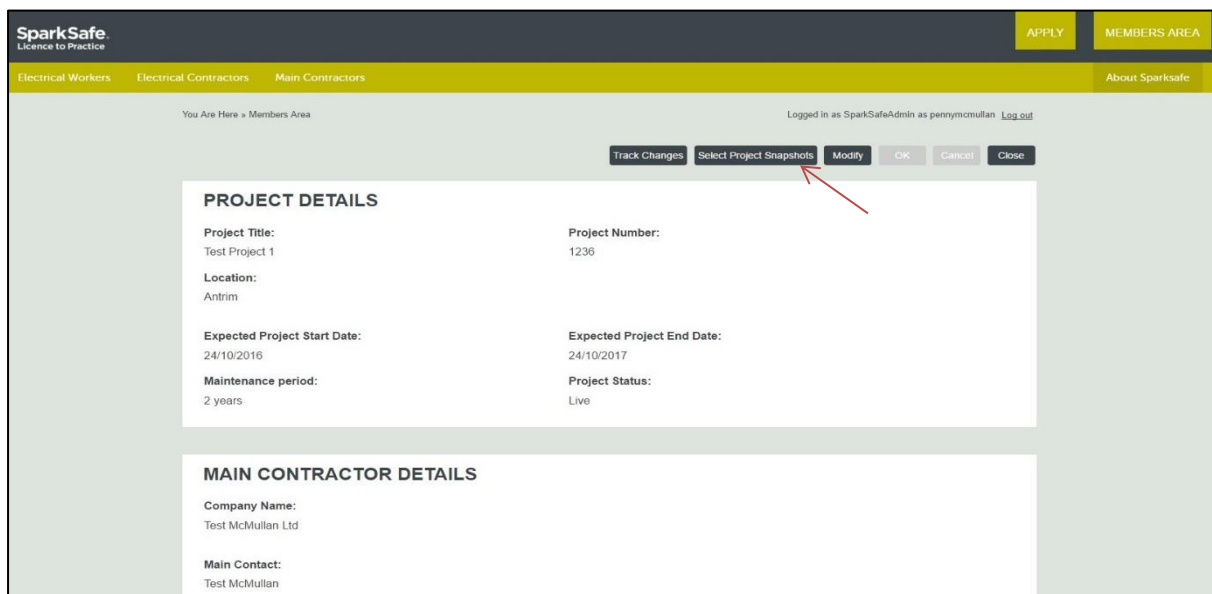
SparkSafe.
Licence to Practice

APPLY MEMBERS AREA

Electrical Workers Electrical Contractors Main Contractors About Sparksafe

You Are Here » Members Area

Logged in as SparkSafeAdmin as pennymcmullan Log out

Track Changes Select Project Snapshots Modify OK Cancel Close

PROJECT DETAILS

Project Title:
Test Project 1

Project Number:
1236

Location:
Antrim

Expected Project Start Date:
24/10/2016

Expected Project End Date:
24/10/2017

Maintenance period:
2 years

Project Status:
Live

MAIN CONTRACTOR DETAILS

Company Name:
Test McMullan Ltd

Main Contact:
Test McMullan